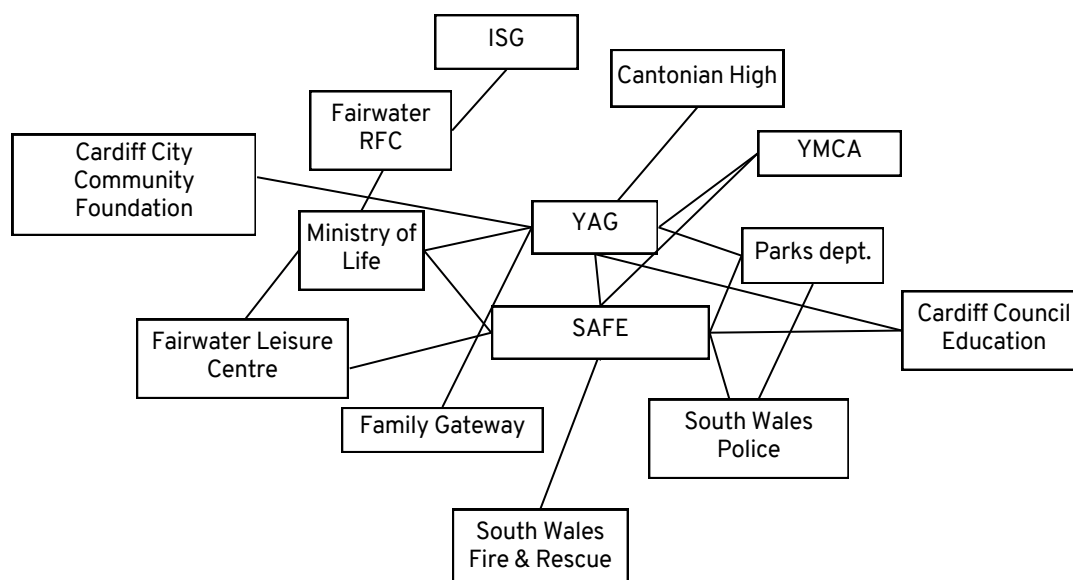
ISG

Fairwater RFC

Cantonian High

Cardiff City Community Foundation

YMCA

Ministry of Life

YAG

Parks dept.

Fairwater Leisure Centre

SAFE

Cardiff Council Education

Family Gateway

South Wales Police

South Wales Fire & Rescue